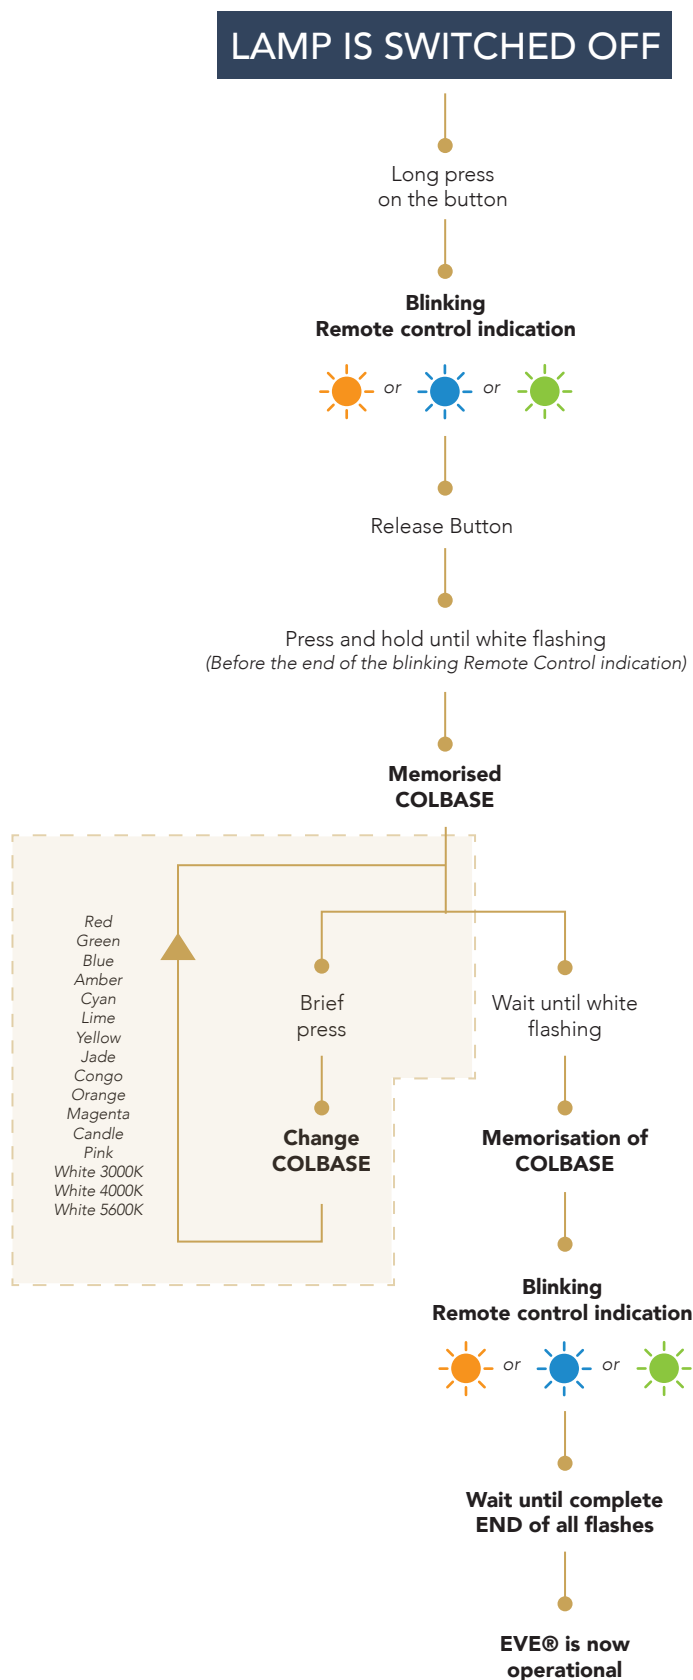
LAMP IS SWITCHED OFF

Long press on the button

Blinking
Remote control indication

or or

Release Button

Press and hold until white flashing
(Before the end of the blinking Remote Control indication)

Memorised COLBASE

Red
Green
Blue
Amber
Cyan
Lime
Yellow
Jade
Congo
Orange
Magenta
Candle
Pink
White 3000K
White 4000K
White 5600K

Brief press

Change COLBASE

Wait until white flashing

Memorisation of COLBASE

Blinking
Remote control indication

or or

Wait until complete END of all flashes

EVE® is now operational